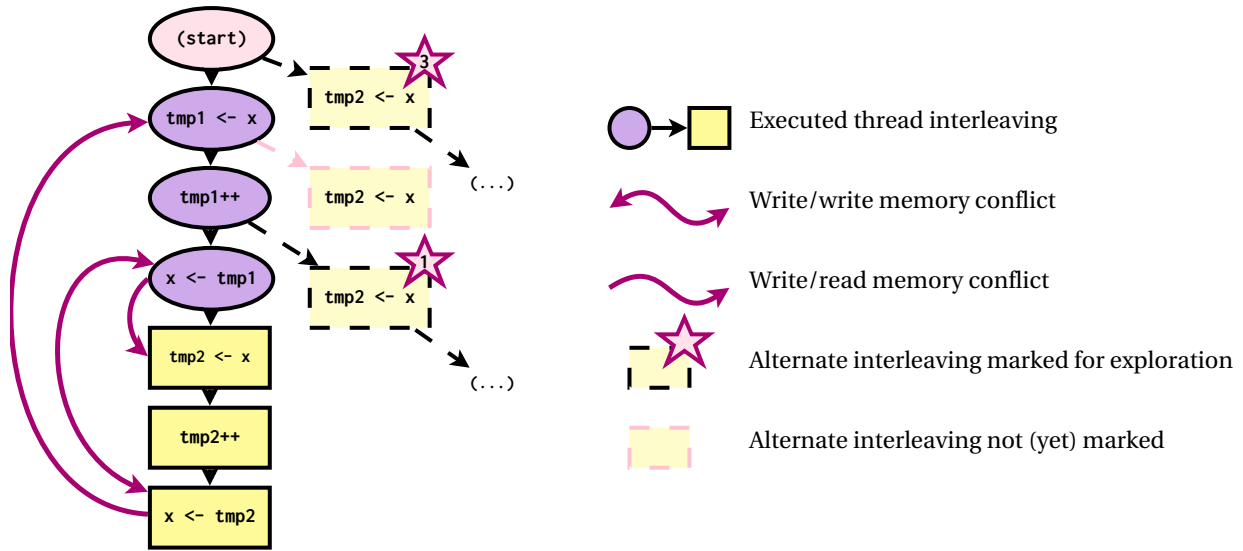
(start)

tmp1 <- x

tmp1++

x <- tmp1

tmp2 <- x

tmp2++

x <- tmp2

3

tmp2 <- x

(...)

tmp2 <- x

1

tmp2 <- x

(...)

Executed thread interleaving

Write/write memory conflict

Write/read memory conflict

Alternate interleaving marked for exploration

Alternate interleaving not (yet) marked